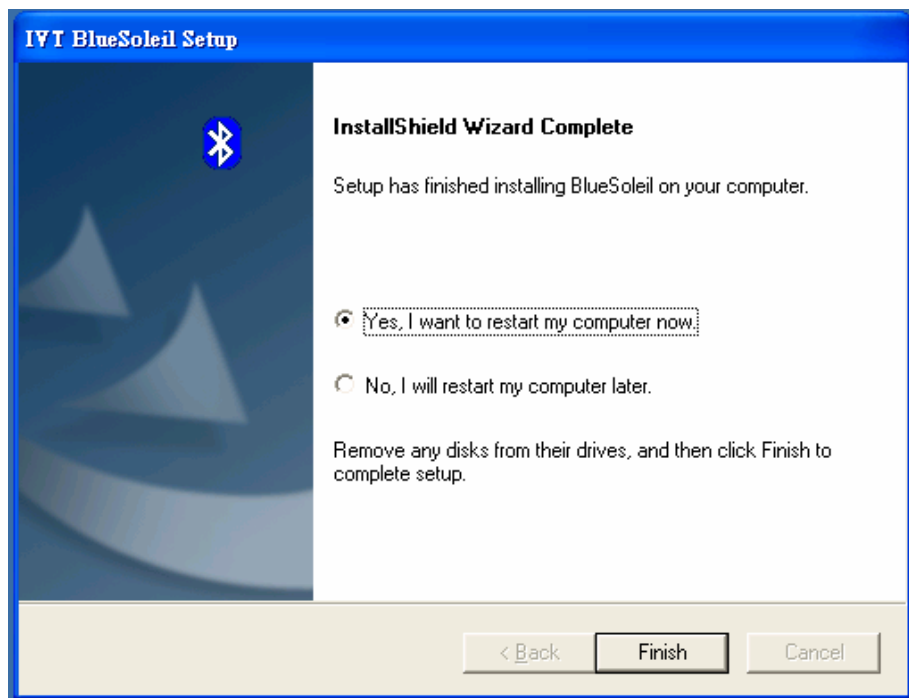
IVT BlueSoleil Setup

InstallShield Wizard Complete

Setup has finished installing BlueSoleil on your computer.

Yes, I want to restart my computer now.

No, I will restart my computer later.

Remove any disks from their drives, and then click Finish to complete setup.

< Back

Finish

Cancel